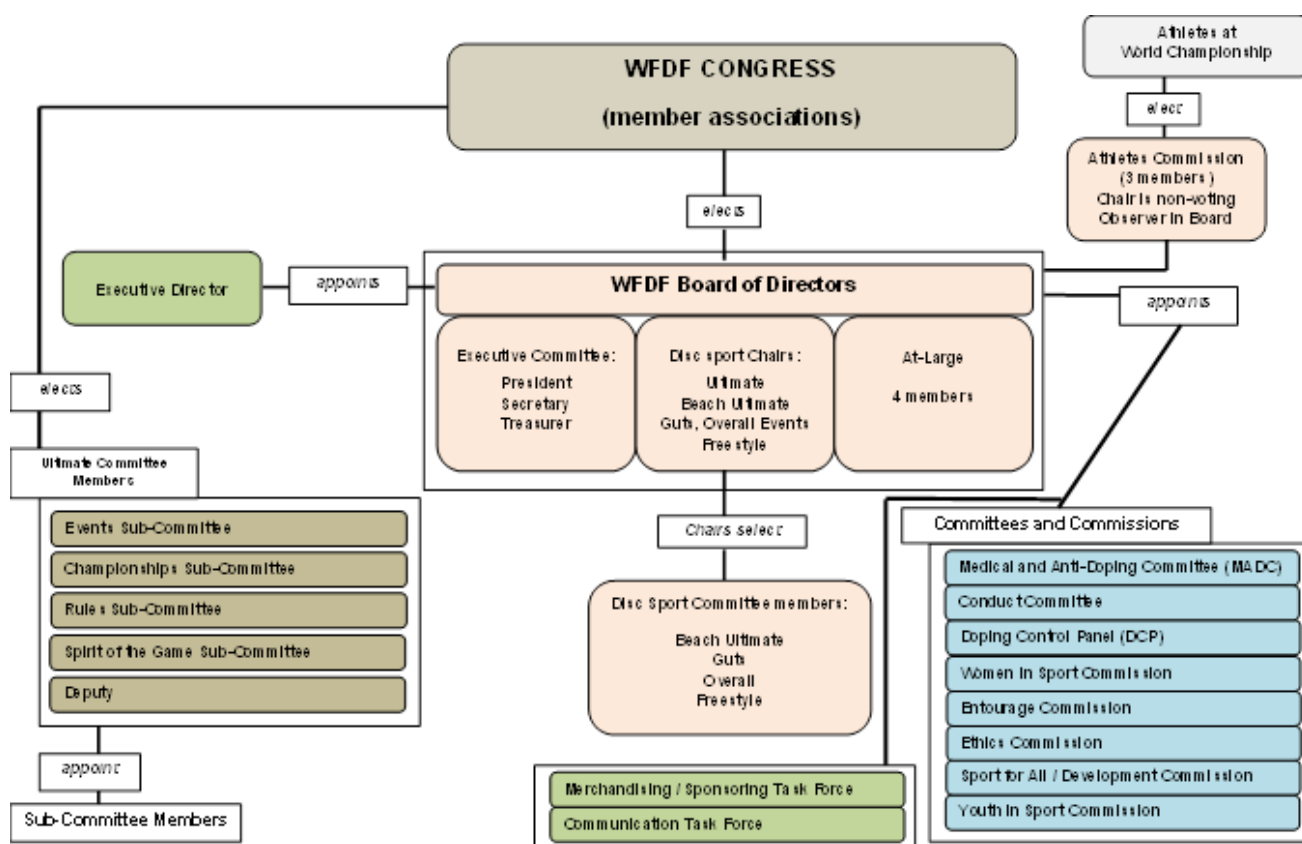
WFDF CONGRESS
(member associations)

Athletes at World Championship

elect

Athletes Commission (3 members) Chair is non-voting Observer in Board

elects

Executive Director

appoints

WFDF Board of Directors

Executive Committee:
President
Secretary
Treasurer

Disc sport Chairs:
Ultimate
Beach Ultimate
Guts, Overall Events
Freestyle

At-Large
4 members

appoints

elects

Ultimate Committee Members

Events Sub-Committee
Championships Sub-Committee
Rules Sub-Committee
Spirit of the Game Sub-Committee
Deputy

appoint

Sub-Committee Members

Chairs select

Disc Sport Committee members:
Beach Ultimate
Guts
Overall
Freestyle

Committees and Commissions

Medical and Anti-Doping Committee (MADC)
Conduct Committee
Doping Control Panel (DCP)
Women in Sport Commission
Entourage Commission
Ethics Commission
Sport for All / Development Commission
Youth in Sport Commission

Merchandising / Sponsoring Task Force
Communication Task Force